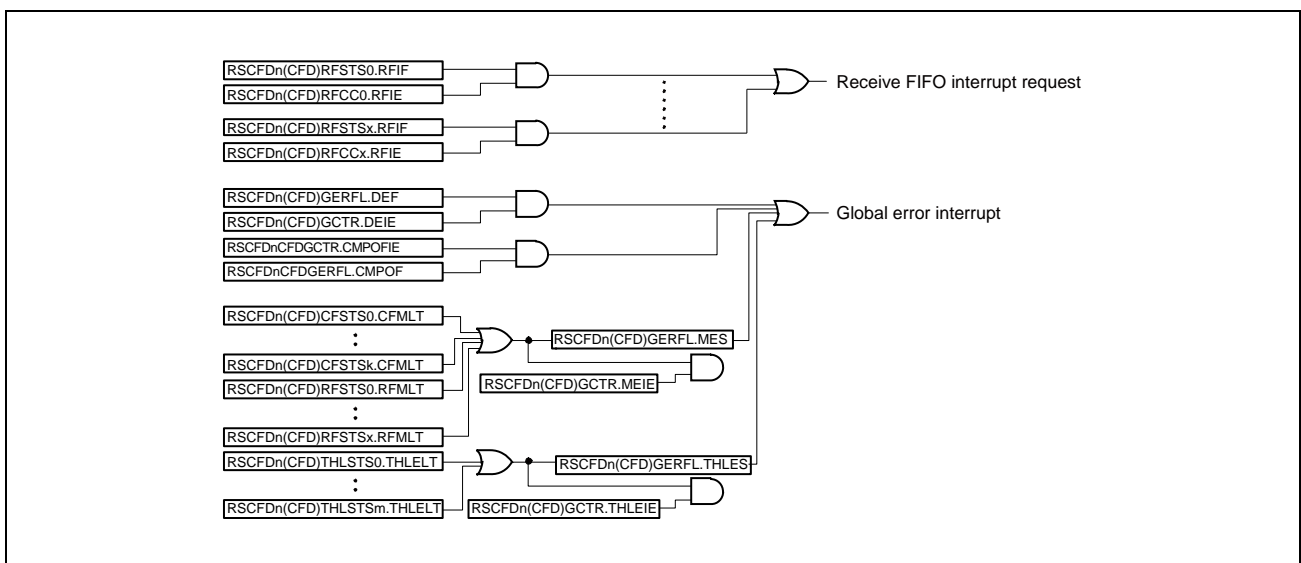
RSCFDn(CFD)RFSTS0.RFIF
RSCFDn(CFD)RFCC0.RFIE
RSCFDn(CFD)RFSTSx.RFIF
RSCFDn(CFD)RFCCx.RFIE
Receive FIFO interrupt request
RSCFDn(CFD)GERFL.DEF
RSCFDn(CFD)GCTR.DEIE
RSCFDnCFDGCTR.CMPOFIE
RSCFDnCFDGERFL.CMPOF
Global error interrupt
RSCFDn(CFD)CFSTS0.CFMLT
:
RSCFDn(CFD)CFSTSk.CFMLT
RSCFDn(CFD)RFSTS0.RFMLT
:
RSCFDn(CFD)RFSTSx.RFMLT
RSCFDn(CFD)GERFL.MES
RSCFDn(CFD)GCTR.MEIE
RSCFDn(CFD)THLSTS0.THLELT
:
RSCFDn(CFD)THLSTSm.THLELT
RSCFDn(CFD)GERFL.THLES
RSCFDn(CFD)GCTR.THLEIE